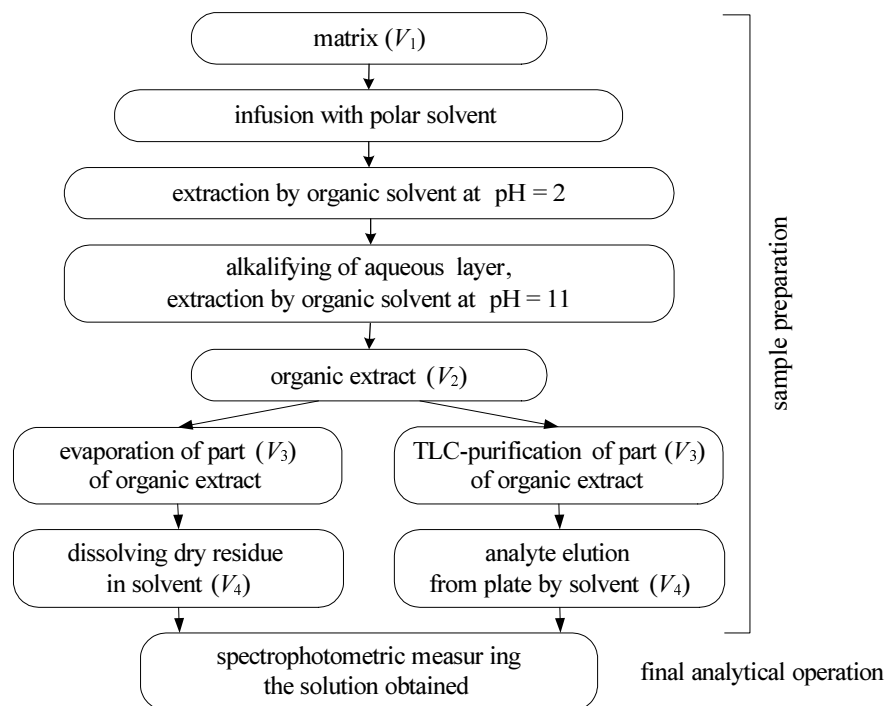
matrix ($V_1$)

infusion with polar solvent

extraction by organic solvent at pH = 2

alkalifying of aqueous layer, extraction by organic solvent at pH = 11

organic extract ($V_2$)

evaporation of part ($V_3$) of organic extract

TLC-purification of part ($V_3$) of organic extract

dissolving dry residue in solvent ($V_4$)

analyte elution from plate by solvent ($V_4$)

spectrophotometric measur ing the solution obtained

sample preparation

final analytical operation